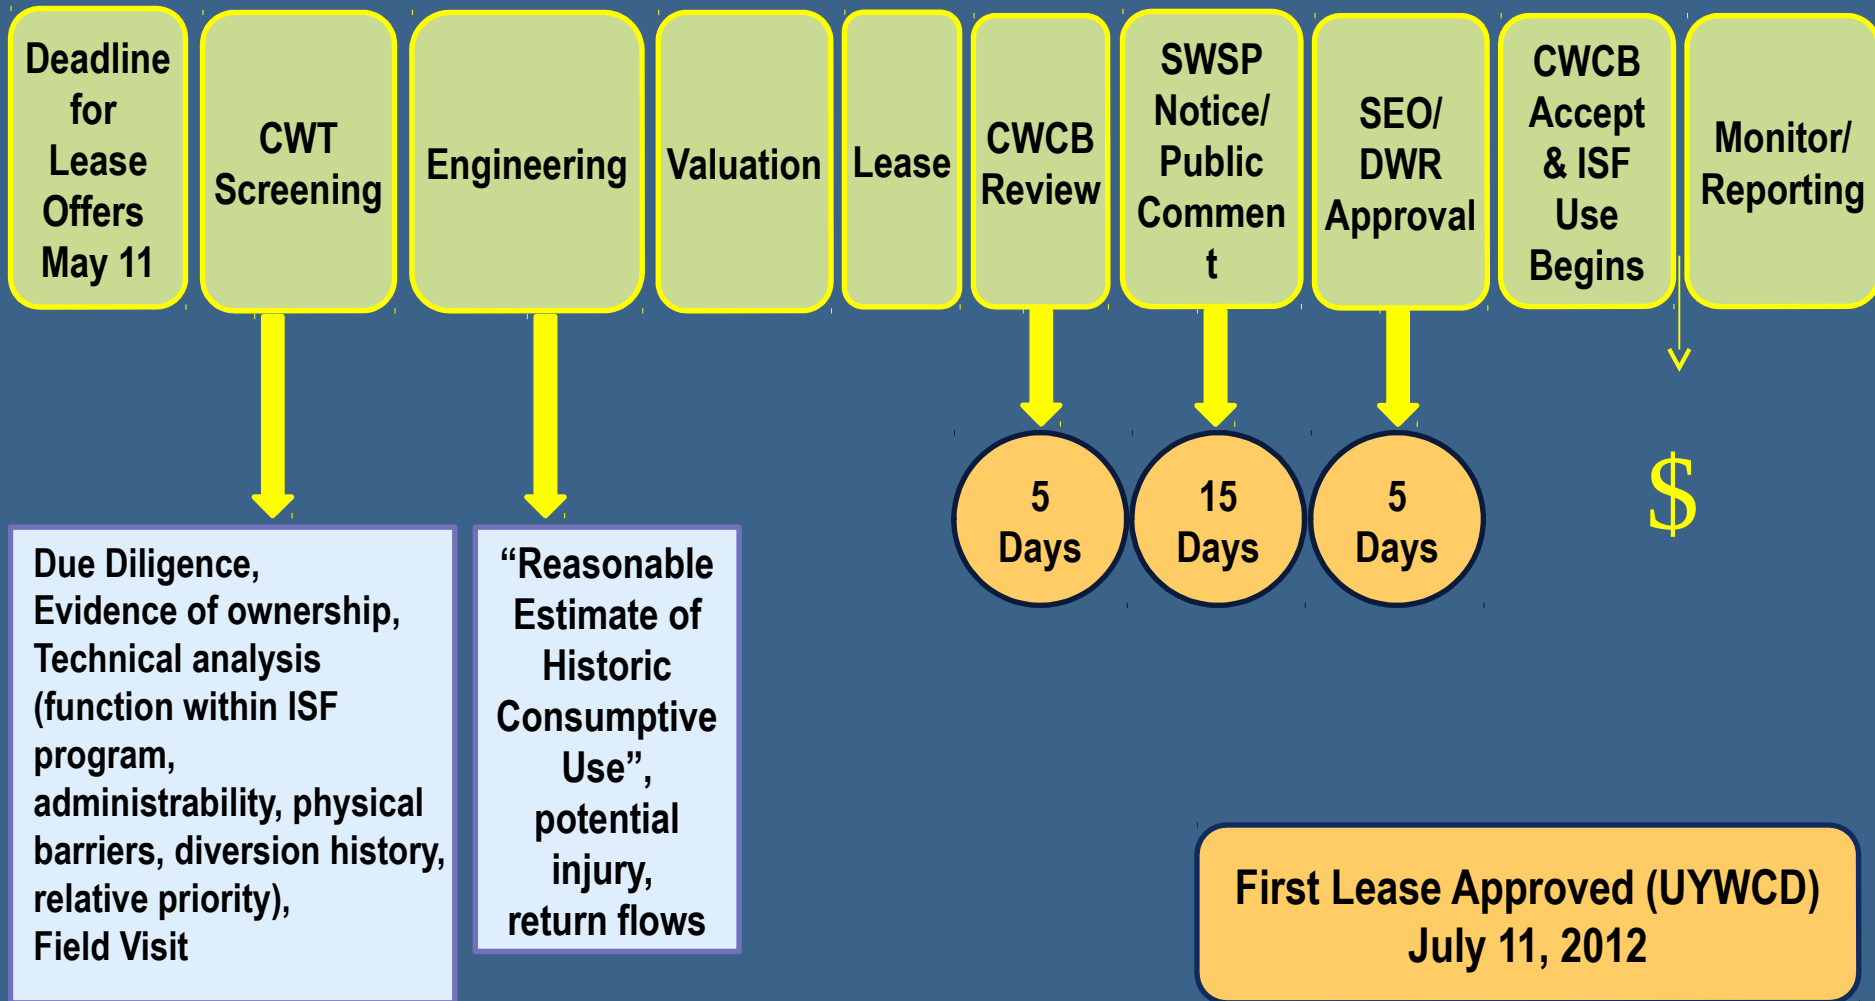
Deadline for Lease Offers May 11

CWT Screening

Engineering

Valuation

Lease

CWCB Review

SWSP Notice/ Public Comment

SEO/ DWR Approval

CWCB Accept & ISF Use Begins

Monitor/ Reporting

5 Days

15 Days

5 Days

$

Due Diligence,
Evidence of ownership,
Technical analysis (function within ISF program, administrability, physical barriers, diversion history, relative priority),
Field Visit

“Reasonable Estimate of Historic Consumptive Use”, potential injury, return flows

First Lease Approved (UYWCD)
July 11, 2012